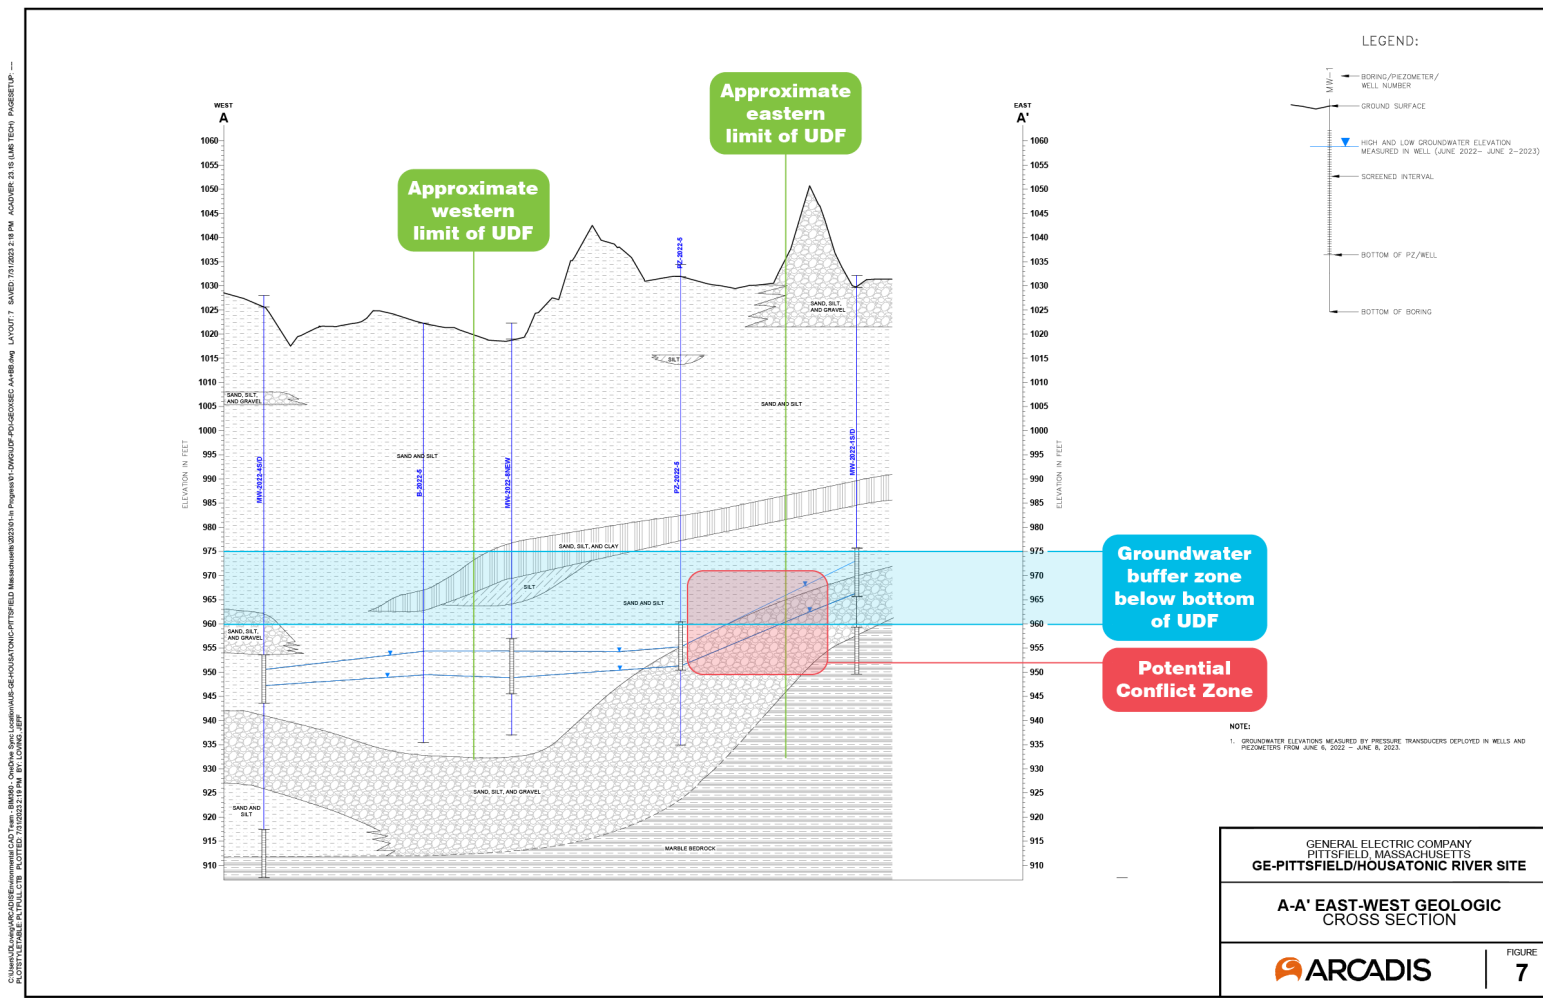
C:\Users\JLoving\ARCADIS\Environmental CAD Team - BIM360 - OneDrive Sync Location\US-GE-HOUSATONIC-PITTSFIELD Massachusetts\2023\01-In Progress\01-DWG\UDF-PDI-GEOXSEC AA+BB.dwg LAYOUT: 7 SAVED: 7/31/2023 2:18 PM ACADVER: 23.1S (LMS TECH) PAGESETUP: ---- PLOTSTYLETABLE: PLTFULL.CTB PLOTTED: 7/31/2023 2:19 PM BY: LOVING, JEFF

WEST
A

EAST
A'

Approximate eastern limit of UDF

Approximate western limit of UDF

1060
1055
1050
1045
1040
1035
1030
1025
1020
1015
1010
1005
1000
995
990
985
980
975
970
965
960
955
950
945
940
935
930
925
920
915
910

ELEVATION IN FEET

MW-2022-4S/D
B-2022-5
MW-2022-8NEW
PZ-2022-6
MW-2022-1S/D

SAND, SILT, AND GRAVEL
SILT
SAND AND SILT
SAND AND SILT
SAND AND SILT
SAND, SILT, AND CLAY
SILT
SAND AND SILT
SAND, SILT, AND GRAVEL
SAND, SILT, AND GRAVEL
SAND AND SILT
SAND, SILT, AND GRAVEL
MARBLE BEDROCK

Groundwater buffer zone below bottom of UDF

Potential Conflict Zone

LEGEND:
MW-1
BORING/PIEZOMETER/ WELL NUMBER
GROUND SURFACE
HIGH AND LOW GROUNDWATER ELEVATION MEASURED IN WELL (JUNE 2022- JUNE 2-2023)
SCREENED INTERVAL
BOTTOM OF PZ/WELL
BOTTOM OF BORING

NOTE:
1. GROUNDWATER ELEVATIONS MEASURED BY PRESSURE TRANSDUCERS DEPLOYED IN WELLS AND PIEZOMETERS FROM JUNE 6, 2022 – JUNE 8, 2023.

GENERAL ELECTRIC COMPANY
PITTSFIELD, MASSACHUSETTS
GE-PITTSFIELD/HOUSATONIC RIVER SITE

A-A' EAST-WEST GEOLOGIC CROSS SECTION

ARCADIS

FIGURE
7